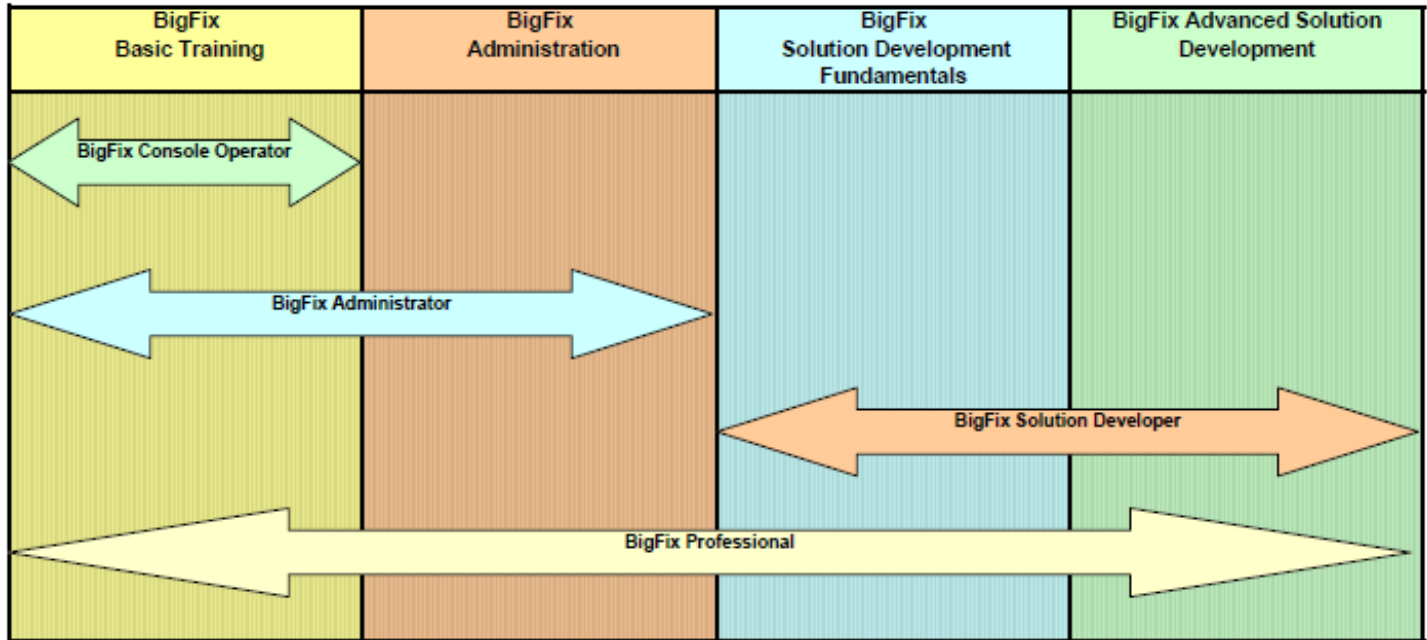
BigFix
Basic Training

BigFix
Administration

BigFix
Solution Development
Fundamentals

BigFix Advanced Solution
Development

BigFix Console Operator

BigFix Administrator

BigFix Solution Developer

BigFix Professional